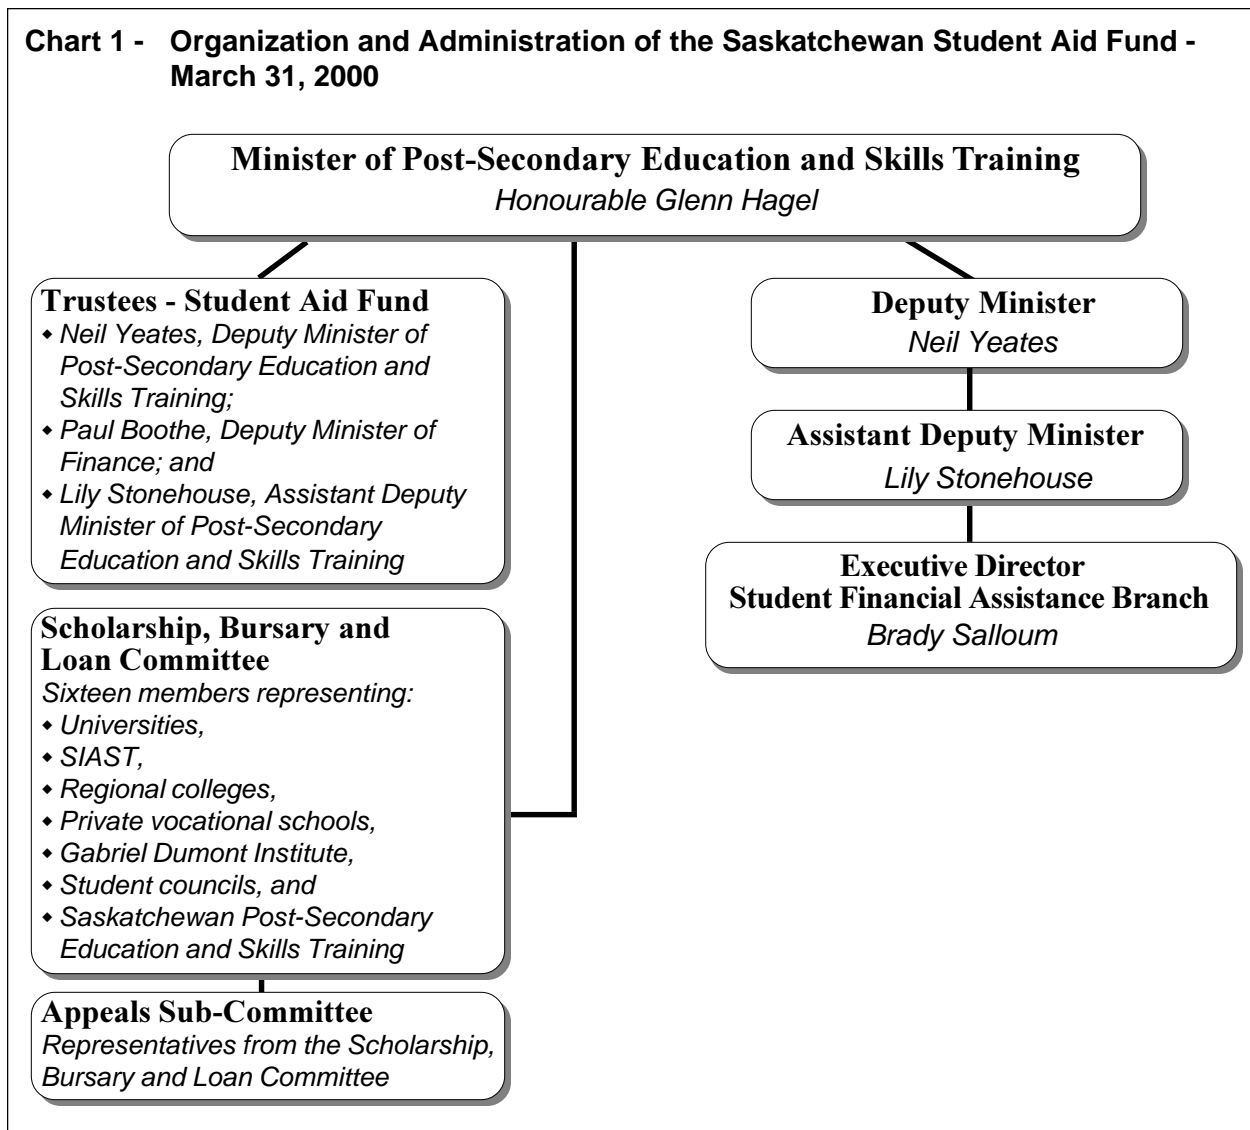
Chart 1 - Organization and Administration of the Saskatchewan Student Aid Fund - March 31, 2000

Minister of Post-Secondary Education and Skills Training
Honourable Glenn Hagel

Trustees - Student Aid Fund
- Neil Yeates, Deputy Minister of Post-Secondary Education and Skills Training;
- Paul Boothe, Deputy Minister of Finance; and
- Lily Stonehouse, Assistant Deputy Minister of Post-Secondary Education and Skills Training

Scholarship, Bursary and Loan Committee
Sixteen members representing:
- Universities,
- SIAST,
- Regional colleges,
- Private vocational schools,
- Gabriel Dumont Institute,
- Student councils, and
- Saskatchewan Post-Secondary Education and Skills Training

Appeals Sub-Committee
Representatives from the Scholarship, Bursary and Loan Committee

Deputy Minister
Neil Yeates

Assistant Deputy Minister
Lily Stonehouse

Executive Director
Student Financial Assistance Branch
Brady Salloum